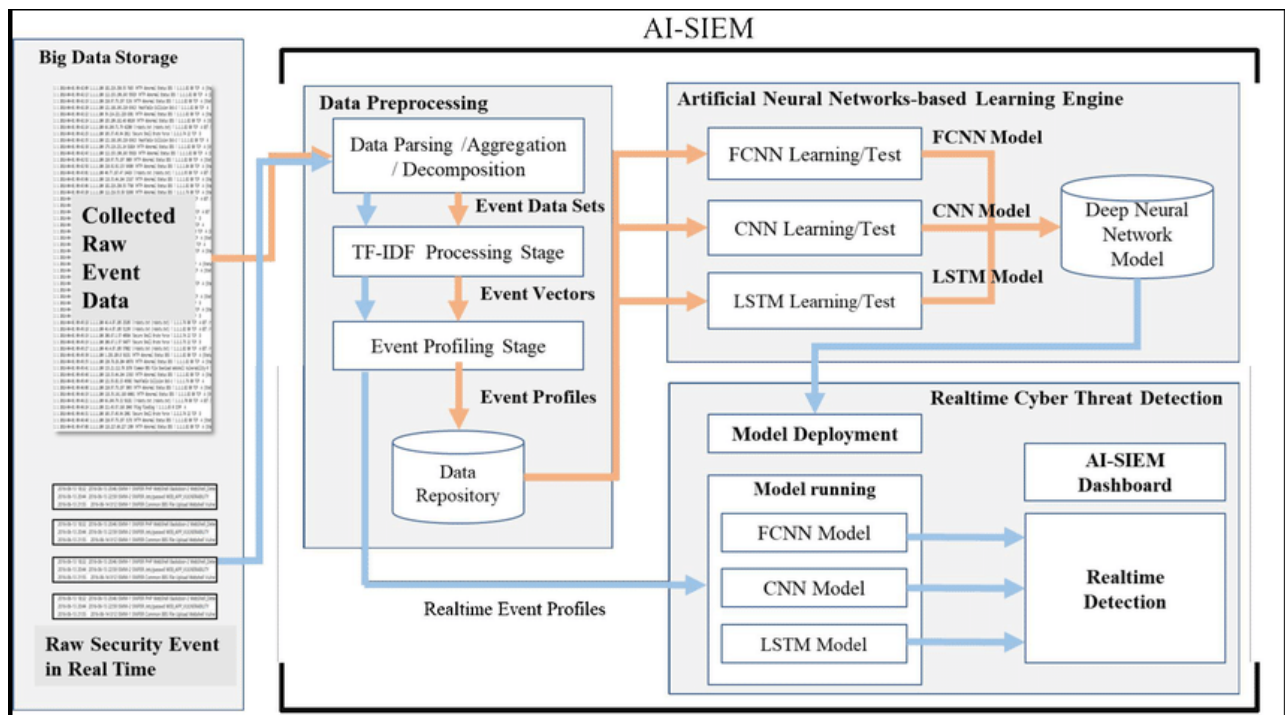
AI-SIEM

Big Data Storage

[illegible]

Collected Raw Event Data

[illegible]

Raw Security Event in Real Time

Data Preprocessing

Data Parsing /Aggregation / Decomposition

Event Data Sets

TF-IDF Processing Stage

Event Vectors

Event Profiling Stage

Event Profiles

Data Repository

Realtime Event Profiles

Artificial Neural Networks-based Learning Engine

FCNN Learning/Test

FCNN Model

CNN Learning/Test

CNN Model

LSTM Learning/Test

LSTM Model

Deep Neural Network Model

Realtime Cyber Threat Detection

Model Deployment

Model running

FCNN Model

CNN Model

LSTM Model

AI-SIEM Dashboard

Realtime Detection